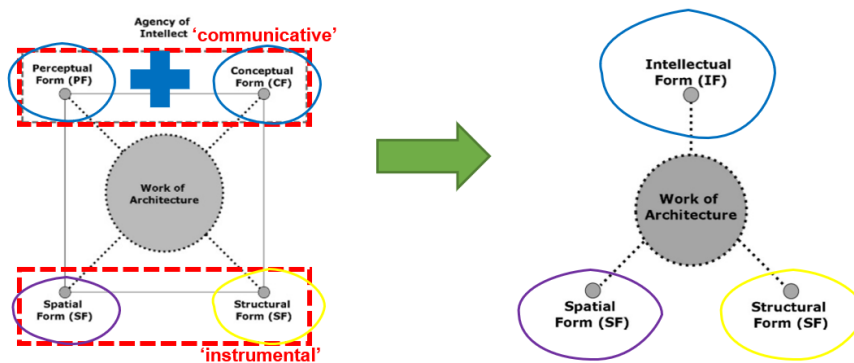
Agency of Intellect 'communicative'

Perceptual Form (PF)

Conceptual Form (CF)

Work of Architecture

Spatial Form (SF)

Structural Form (SF)

'instrumental'

Intellectual Form (IF)

Work of Architecture

Spatial Form (SF)

Structural Form (SF)